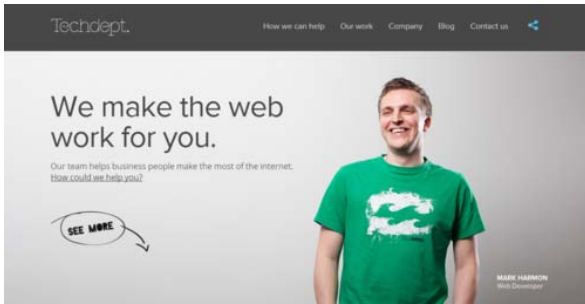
Techdept.

How we can help Our work Company Blog Contact us

We make the web work for you.

Our team helps business people make the most of the internet. How could we help you?

SEE MORE

MARK HARMON
Web Developer